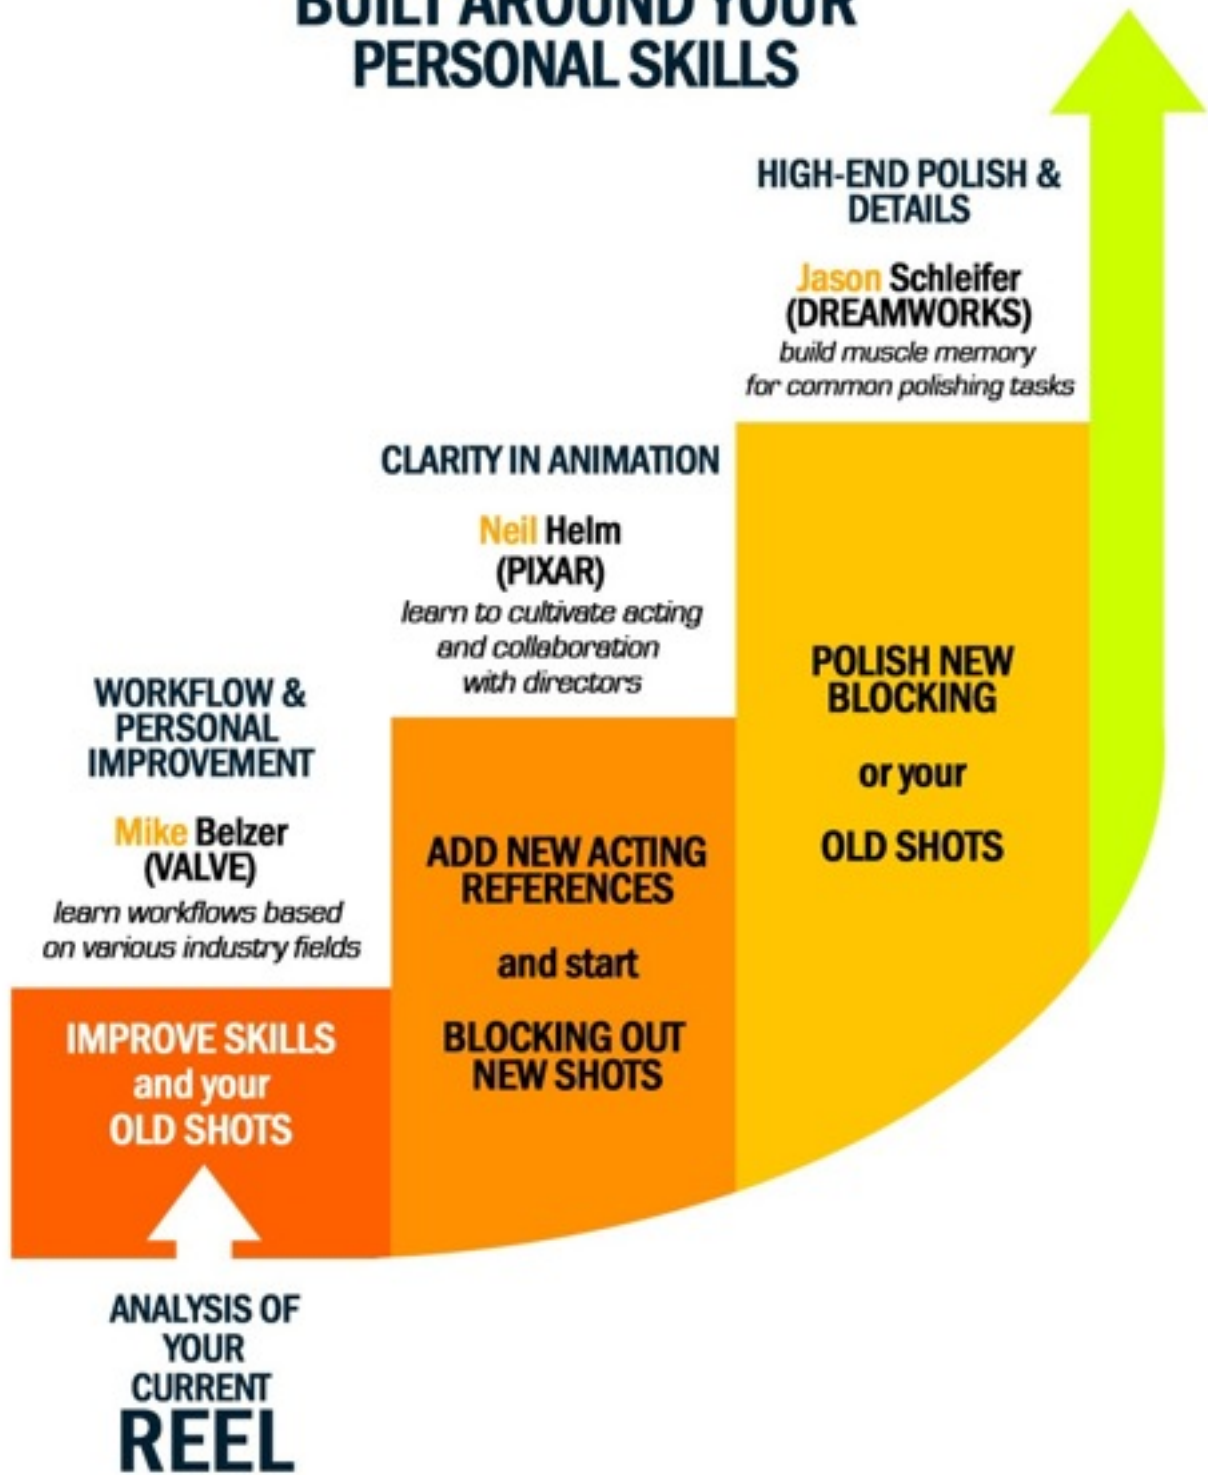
BUILT AROUND YOUR
PERSONAL SKILLS

HIGH-END POLISH & DETAILS

Jason Schleifer (DREAMWORKS)
build muscle memory for common polishing tasks

CLARITY IN ANIMATION

Neil Helm (PIXAR)
learn to cultivate acting and collaboration with directors

POLISH NEW BLOCKING

or your

OLD SHOTS

WORKFLOW & PERSONAL IMPROVEMENT

Mike Belzer (VALVE)
learn workflows based on various industry fields

ADD NEW ACTING REFERENCES

and start

BLOCKING OUT NEW SHOTS

IMPROVE SKILLS and your OLD SHOTS

ANALYSIS OF YOUR CURRENT
REEL